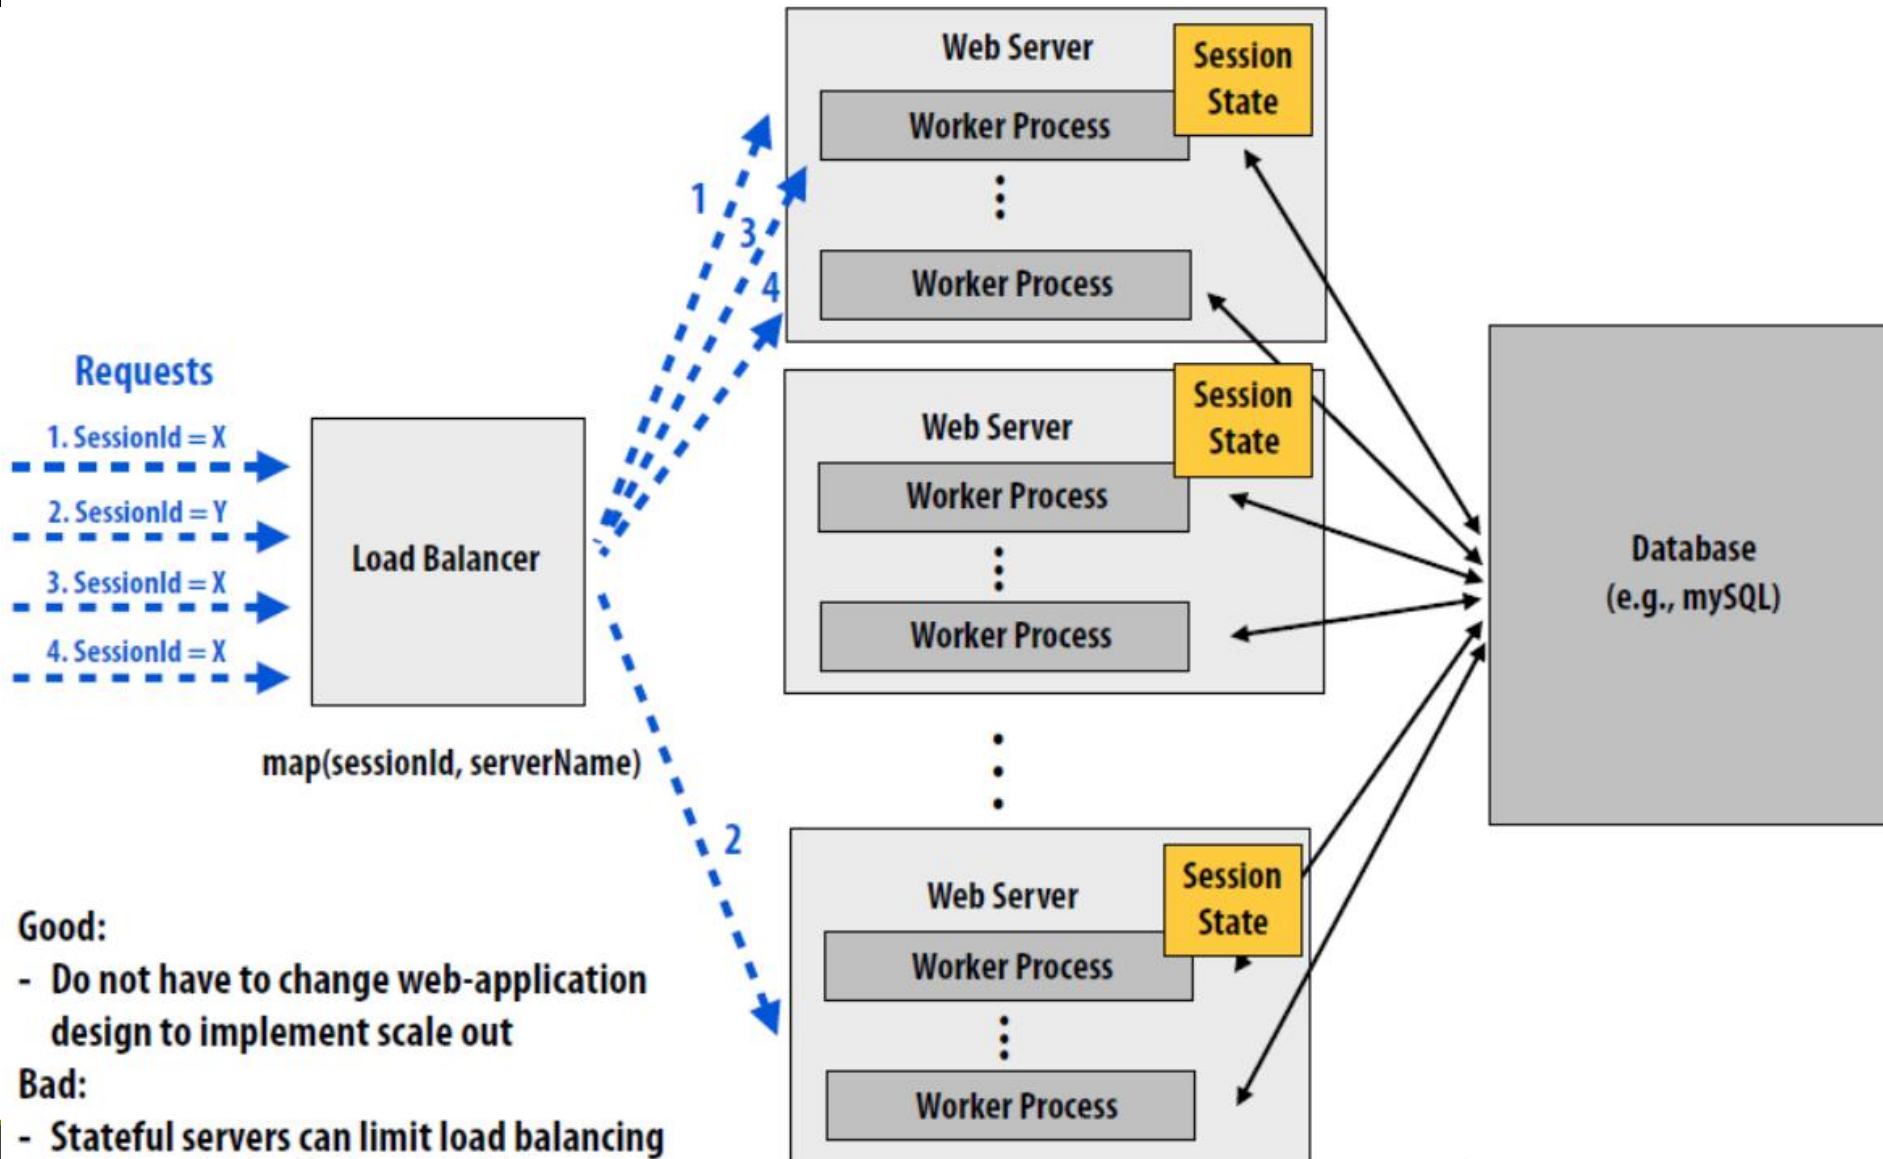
Requests

1. SessionId = X

2. SessionId = Y

3. SessionId = X

4. SessionId = X

Load Balancer

map(sessionId, serverName)

1

3

4

2

Web Server

Session State

Worker Process

Worker Process

Web Server

Session State

Worker Process

Worker Process

Web Server

Session State

Worker Process

Worker Process

Database (e.g., mySQL)

Good:
- Do not have to change web-application design to implement scale out
Bad:
- Stateful servers can limit load balancing